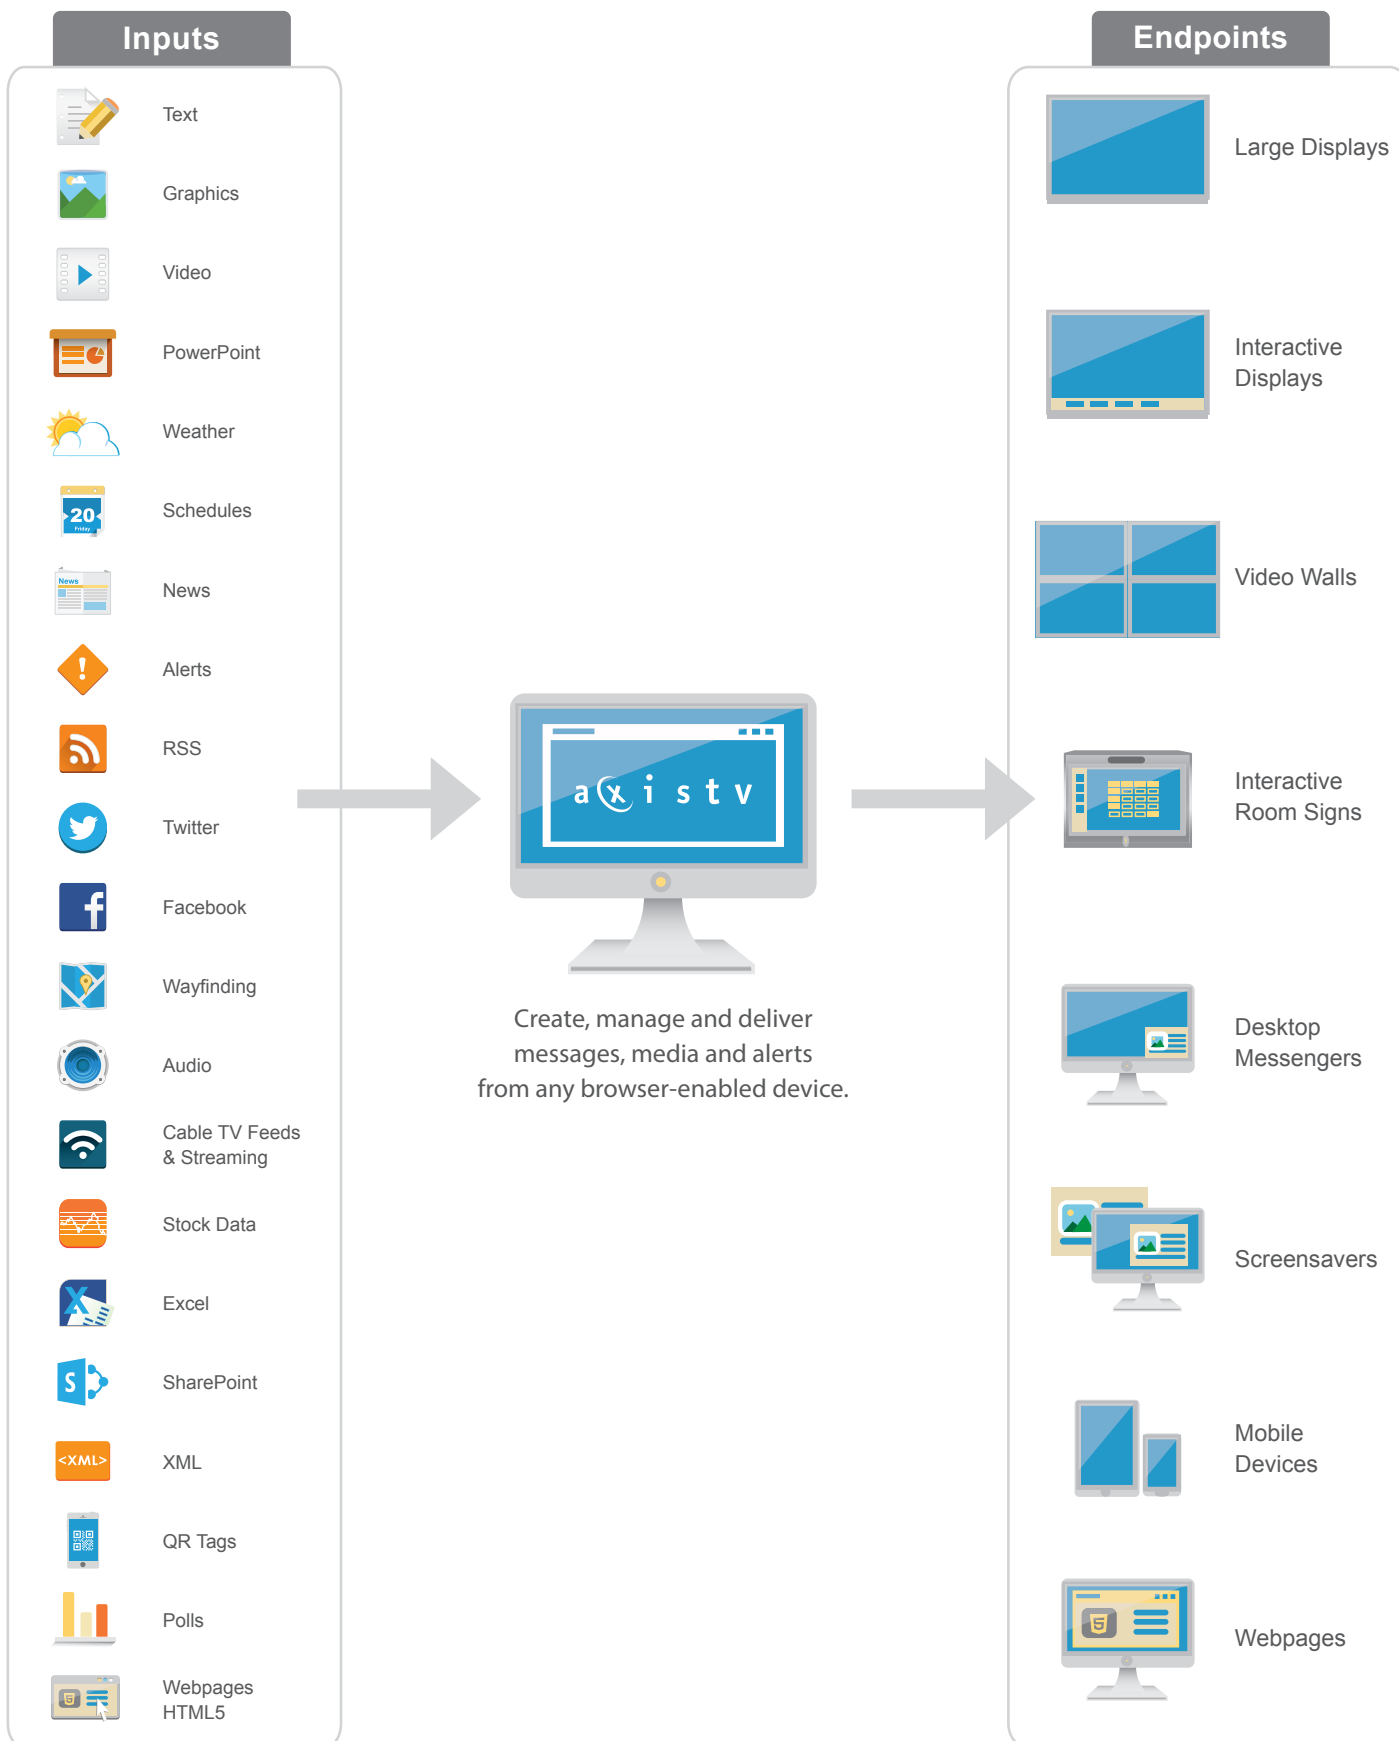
Inputs

Text

Graphics

Video

PowerPoint

Weather

Schedules

News

Alerts

RSS

Twitter

Facebook

Wayfinding

Audio

Cable TV Feeds & Streaming

Stock Data

Excel

SharePoint

XML

QR Tags

Polls

Webpages HTML5

axis tv

Create, manage and deliver messages, media and alerts from any browser-enabled device.

Endpoints

Large Displays

Interactive Displays

Video Walls

Interactive Room Signs

Desktop Messengers

Screensavers

Mobile Devices

Webpages